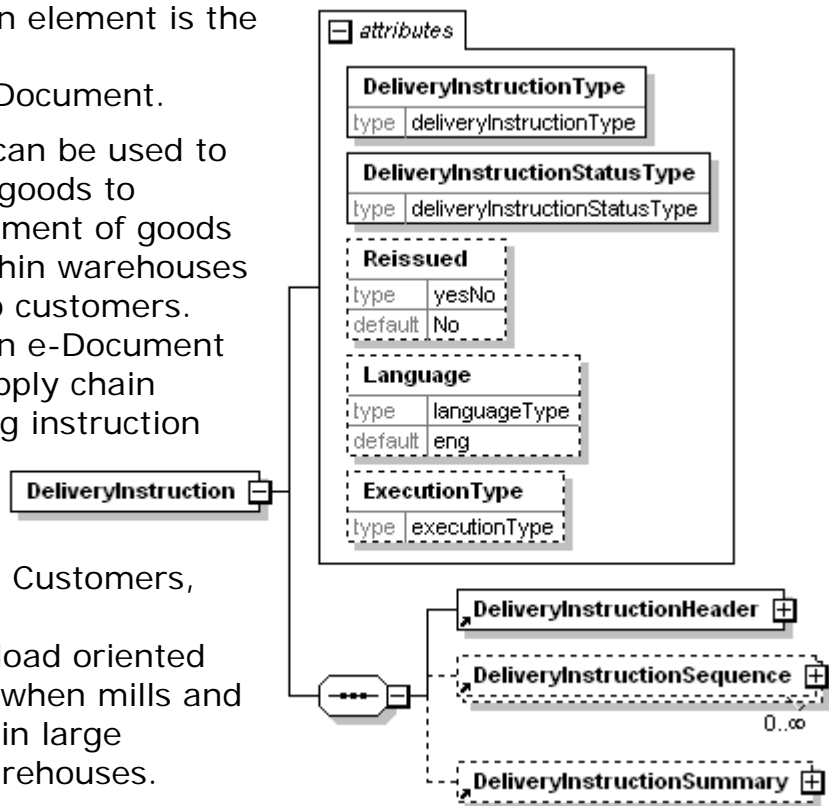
n element is the

Document.

can be used to goods to ment of goods hin warehouses o customers. n e-Document pply chain g instruction

Customers,

oad oriented when mills and in large rehouses.

attributes

DeliveryInstructionType
type deliveryInstructionType

DeliveryInstructionStatusType
type deliveryInstructionStatusType

Reissued
type yesNo
default No

Language
type languageType
default eng

ExecutionType
type executionType

DeliveryInstruction

DeliveryInstructionHeader

DeliveryInstructionSequence
0..∞

DeliveryInstructionSummary